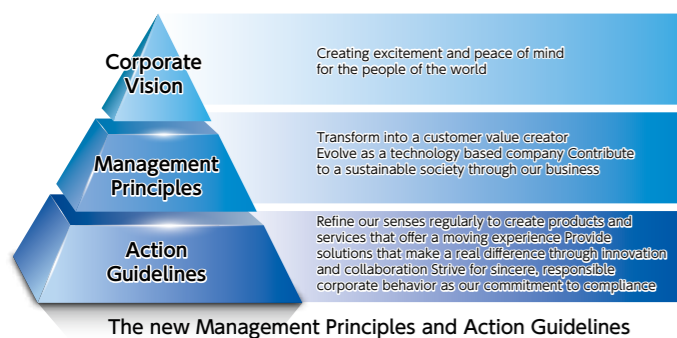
Corporate Vision

Creating excitement and peace of mind for the people of the world

Management Principles

Transform into a customer value creator Evolve as a technology based company Contribute to a sustainable society through our business

Action Guidelines

Refine our senses regularly to create products and services that offer a moving experience Provide solutions that make a real difference through innovation and collaboration Strive for sincere, responsible corporate behavior as our commitment to compliance

The new Management Principles and Action Guidelines